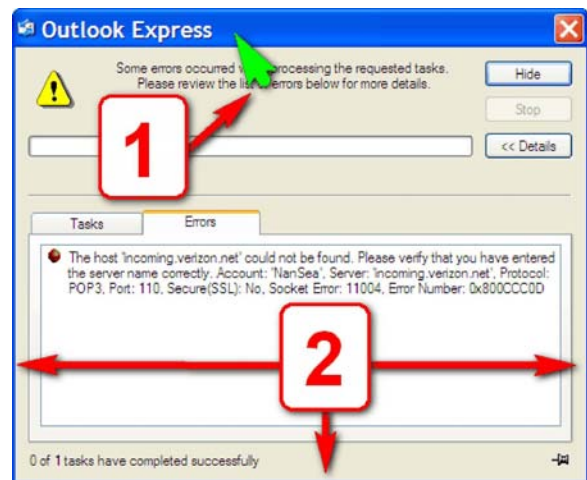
Outlook Express

Some errors occurred w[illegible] processing the requested tasks. Please review the lis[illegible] errors below for more details.

Hide

Stop

<< Details

1

Tasks

Errors

The host 'incoming.verizon.net' could not be found. Please verify that you have entered the server name correctly. Account: 'NanSea', Server: 'incoming.verizon.net', Protocol: POP3, Port: 110, Secure(SSL): No, Socket Error: 11004, Error Number: 0x800CCC0D

2

0 of 1 tasks have completed successfully